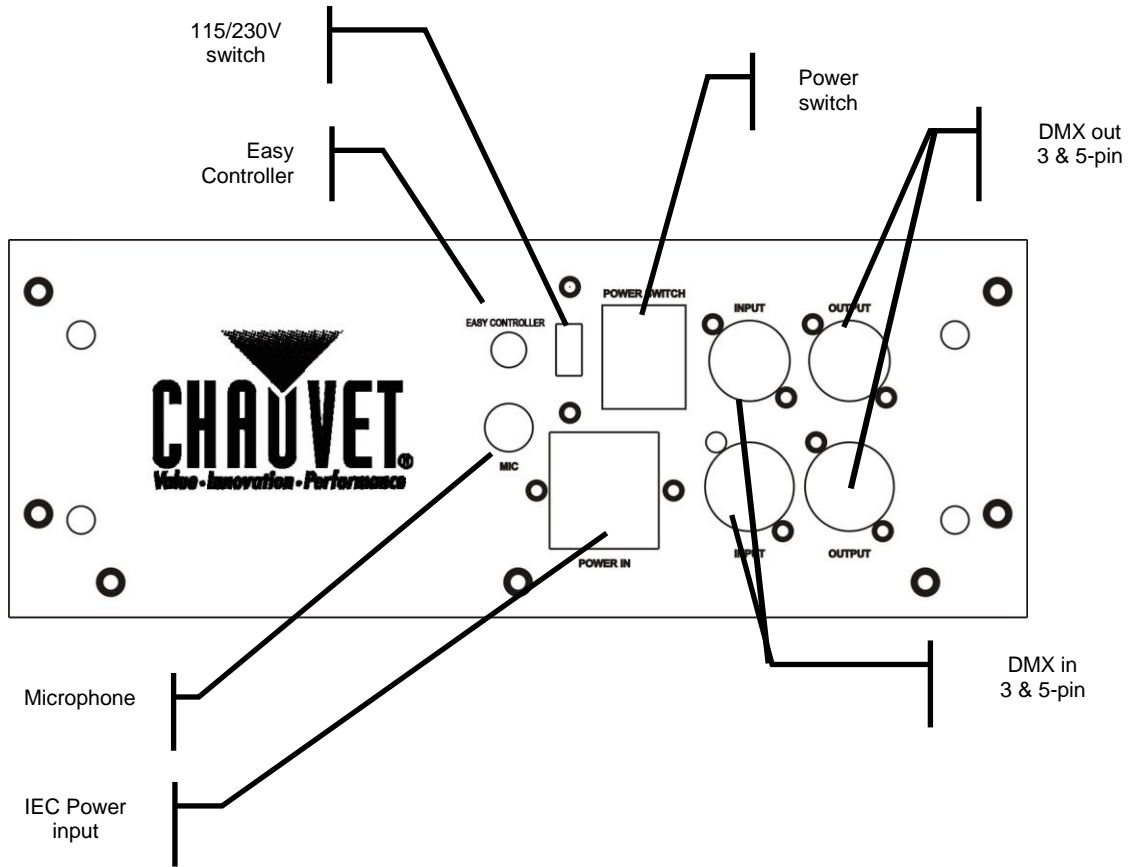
115/230V switch

Power switch

Easy Controller

DMX out 3 & 5-pin

EASY CONTROLLER

POWER SWITCH

INPUT

OUTPUT

CHAUVET

Value • Innovation • Performance

MIC

POWER IN

INPUT

OUTPUT

Microphone

DMX in 3 & 5-pin

IEC Power input